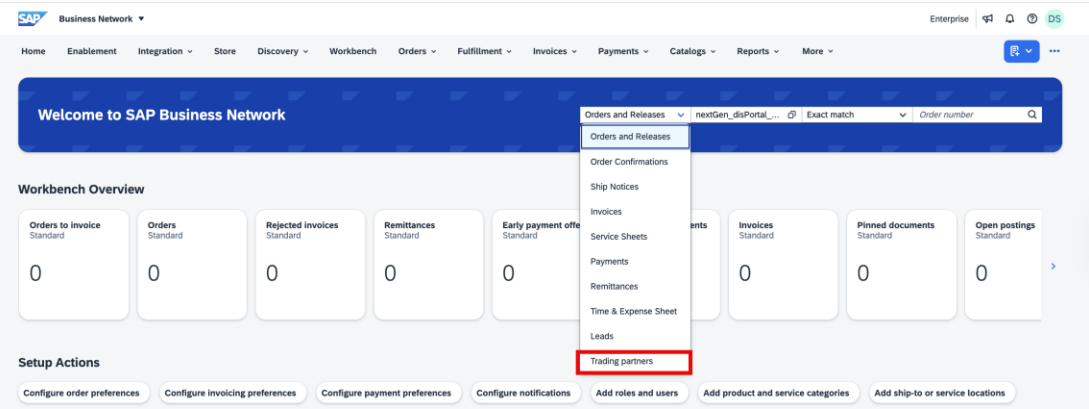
SAP Business Network ▼

Enterprise DS

Home Enablement Integration ⌄ Store Discovery ⌄ Workbench Orders ⌄ Fulfillment ⌄ Invoices ⌄ Payments ⌄ Catalogs ⌄ Reports ⌄ More ⌄

Welcome to SAP Business Network

Orders and Releases ⌄ nextGen_disPortal_... Exact match ⌄ Order number

Orders and Releases
Order Confirmations
Ship Notices
Invoices
Service Sheets
Payments
Remittances
Time & Expense Sheet
Leads
Trading partners

Workbench Overview

| Orders to invoice Standard | Orders Standard | Rejected invoices Standard | Remittances Standard | Early payment offe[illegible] Standard | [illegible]ents | Invoices Standard | Pinned documents Standard | Open postings Standard |
|---|---|---|---|---|---|---|---|---|
| 0 | 0 | 0 | 0 | 0 | | 0 | 0 | 0 |

Setup Actions

Configure order preferences Configure invoicing preferences Configure payment preferences Configure notifications Add roles and users Add product and service categories Add ship-to or service locations